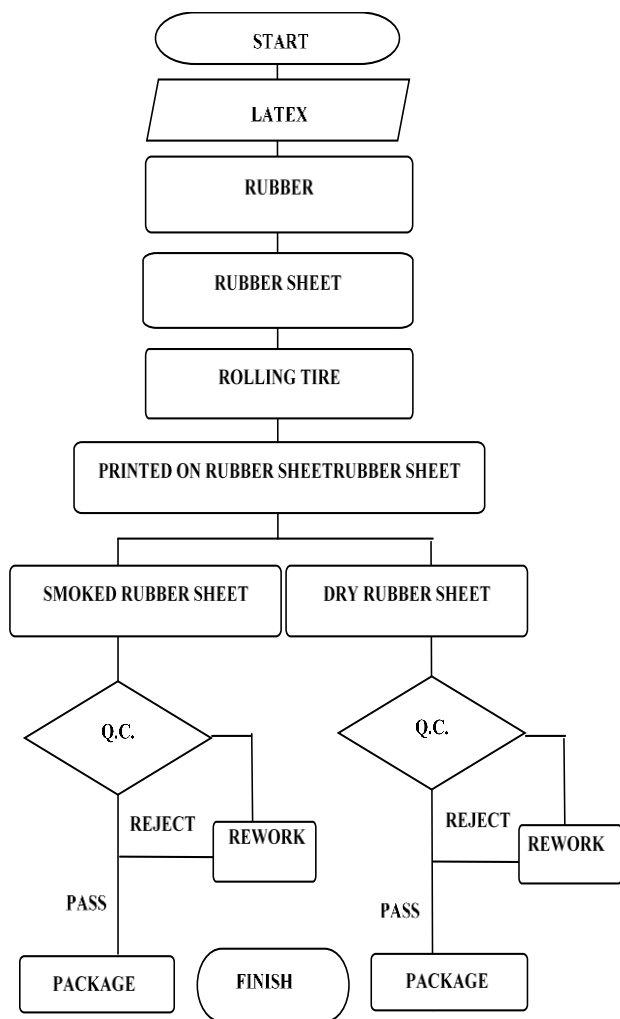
START

LATEX

RUBBER

RUBBER SHEET

ROLLING TIRE

PRINTED ON RUBBER SHEETRUBBER SHEET

SMOKED RUBBER SHEET

DRY RUBBER SHEET

Q.C.

REJECT

REWORK

PASS

PACKAGE

Q.C.

REJECT

REWORK

PASS

PACKAGE

FINISH